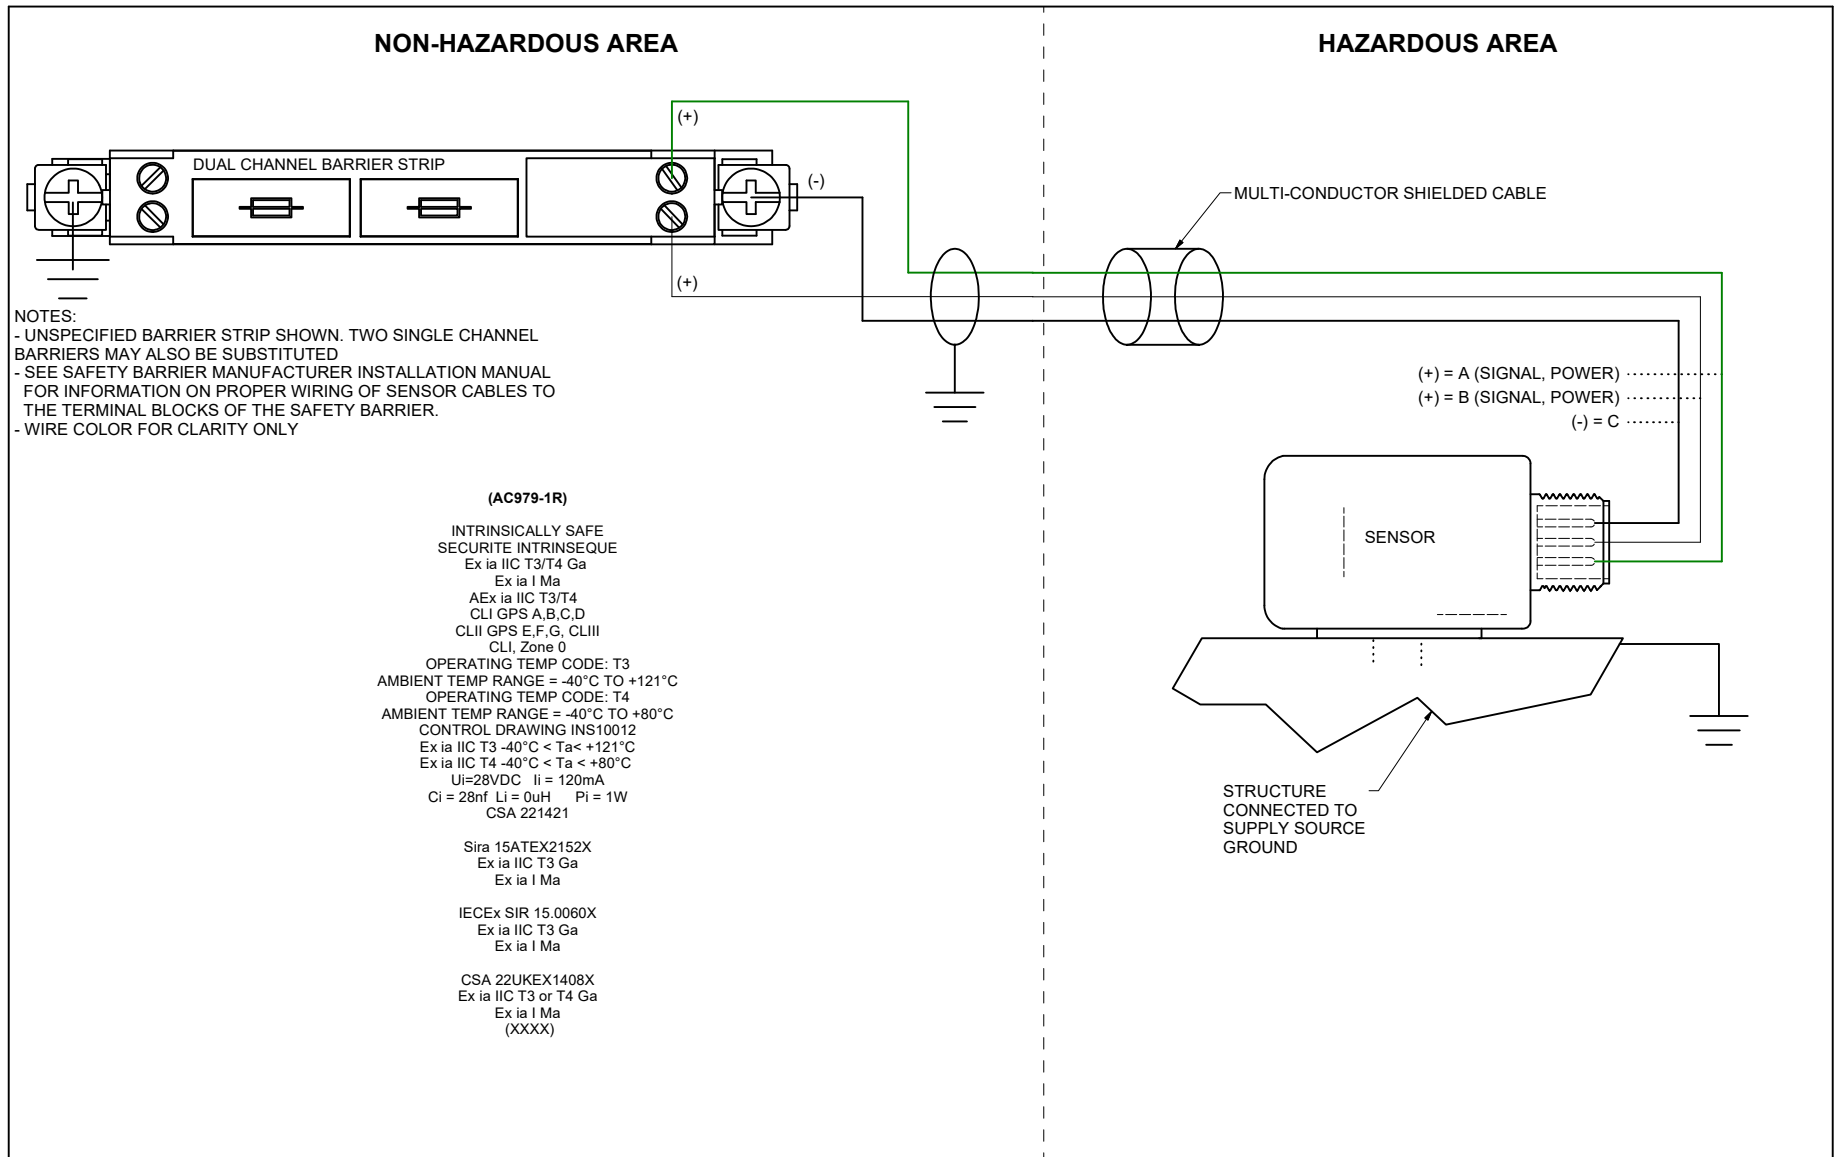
NON-HAZARDOUS AREA

HAZARDOUS AREA

(+)

DUAL CHANNEL BARRIER STRIP

(-)

MULTI-CONDUCTOR SHIELDED CABLE

(+)

NOTES:
- UNSPECIFIED BARRIER STRIP SHOWN. TWO SINGLE CHANNEL BARRIERS MAY ALSO BE SUBSTITUTED
- SEE SAFETY BARRIER MANUFACTURER INSTALLATION MANUAL FOR INFORMATION ON PROPER WIRING OF SENSOR CABLES TO THE TERMINAL BLOCKS OF THE SAFETY BARRIER.
- WIRE COLOR FOR CLARITY ONLY

(+) = A (SIGNAL, POWER)
(+) = B (SIGNAL, POWER)
(-) = C

SENSOR

(AC979-1R)

INTRINSICALLY SAFE
SECURITE INTRINSEQUE
Ex ia IIC T3/T4 Ga
Ex ia I Ma
AEx ia IIC T3/T4
CLI GPS A,B,C,D
CLII GPS E,F,G, CLIII
CLI, Zone 0
OPERATING TEMP CODE: T3
AMBIENT TEMP RANGE = -40°C TO +121°C
OPERATING TEMP CODE: T4
AMBIENT TEMP RANGE = -40°C TO +80°C
CONTROL DRAWING INS10012
Ex ia IIC T3 -40°C < Ta< +121°C
Ex ia IIC T4 -40°C < Ta < +80°C
Ui=28VDC Ii = 120mA
Ci = 28nf Li = 0uH Pi = 1W
CSA 221421

Sira 15ATEX2152X
Ex ia IIC T3 Ga
Ex ia I Ma

IECEx SIR 15.0060X
Ex ia IIC T3 Ga
Ex ia I Ma

CSA 22UKEX1408X
Ex ia IIC T3 or T4 Ga
Ex ia I Ma
(XXXX)

STRUCTURE CONNECTED TO SUPPLY SOURCE GROUND